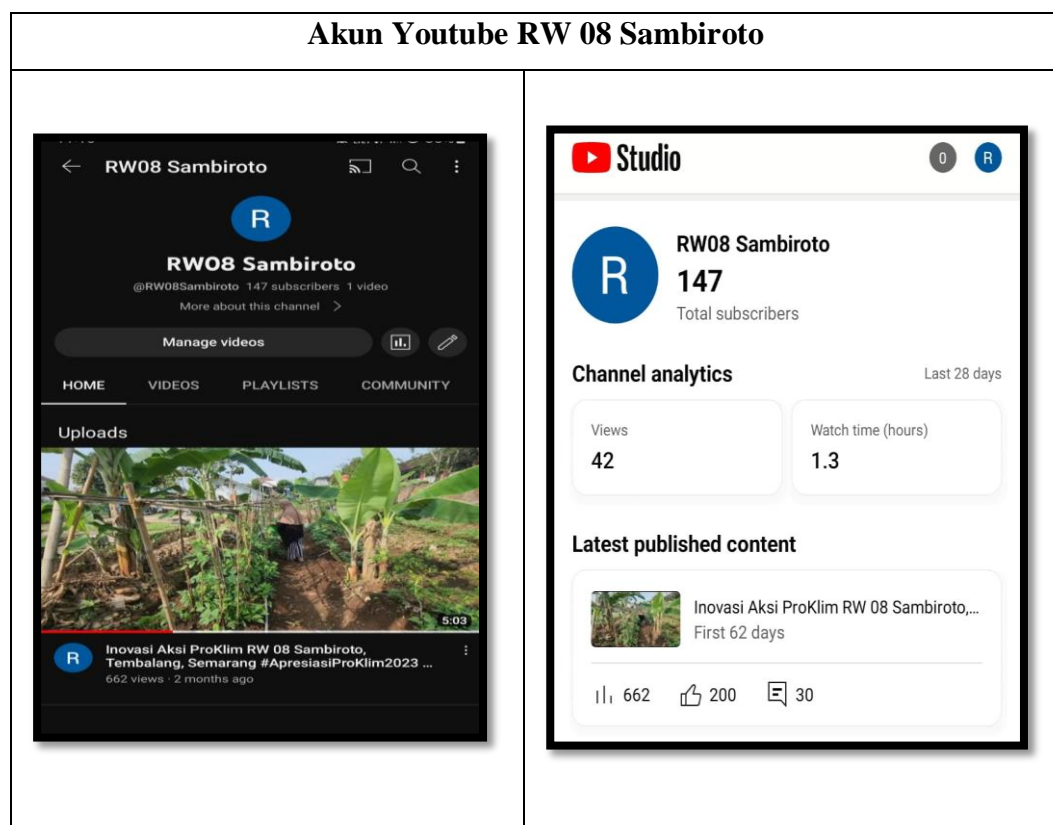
Akun Youtube RW 08 Sambiroto

RW08 Sambiroto

R

RW08 Sambiroto

@RW08Sambiroto 147 subscribers 1 video

More about this channel >

Manage videos

HOME VIDEOS PLAYLISTS COMMUNITY

Uploads

5:03

R

Inovasi Aksi ProKlim RW 08 Sambiroto, Tembalang, Semarang #ApresiasiProKlim2023 ...

662 views · 2 months ago

Studio

0 R

R

RW08 Sambiroto

147

Total subscribers

Channel analytics

Last 28 days

Views

42

Watch time (hours)

1.3

Latest published content

Inovasi Aksi ProKlim RW 08 Sambiroto,...

First 62 days

662 200 30